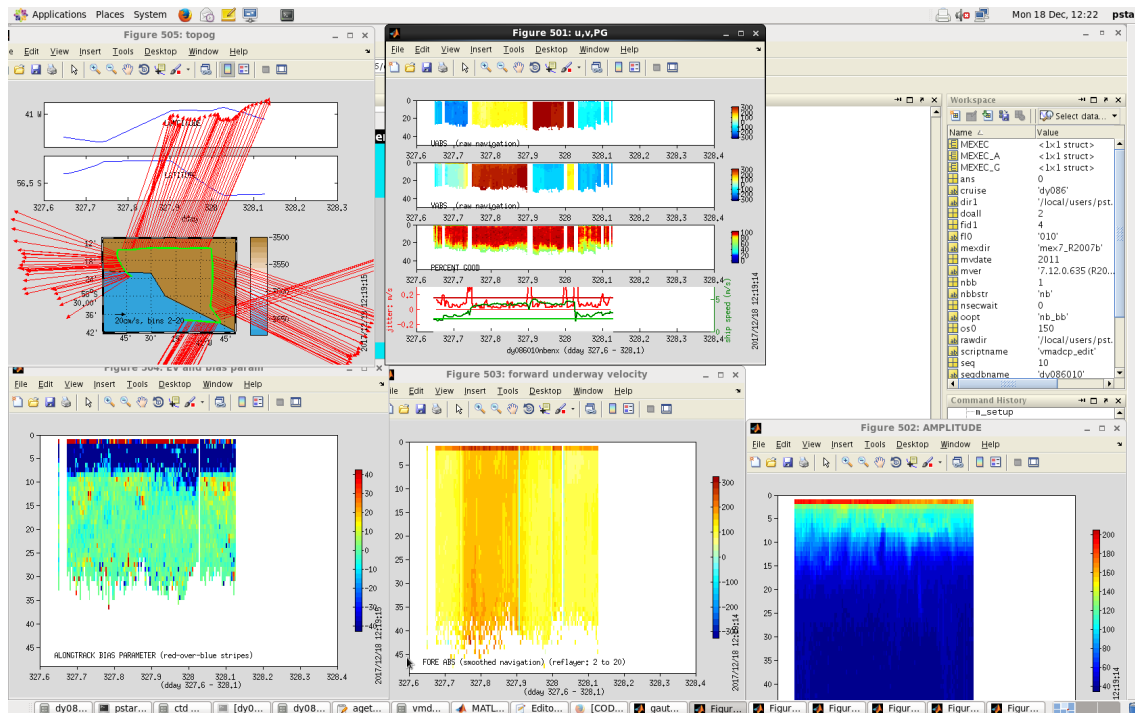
Applications Places System

Mon 18 Dec, 12:22 psta

Figure 505: topog

File Edit View Insert Tools Desktop Window Help

41 W

56.5 S

LATITUDE

327.6 327.7 327.8 327.9 328 328.1 328.2 328.3

12'
18'
24'
30'
36'
42'

20cm/s, bins 2-20

45' 30' 15' 45'

3500
3550
3600
3650

Figure 501: u,v,PG

File Edit View Insert Tools Desktop Window Help

UABS (raw navigation)

VABS (raw navigation)

PERCENT GOOD

jitter m/s

ship speed (m/s)

dy086010nbenx (dday 327.6 - 328.1)

327.6 327.7 327.8 327.9 328 328.1 328.2 328.3 328.4

2017/12/18 12:19:14

Workspace

Select data...

| Name | Value |
|---|---|
| MEXEC | <1x1 struct> |
| MEXEC_A | <1x1 struct> |
| MEXEC_G | <1x1 struct> |
| ans | 0 |
| cruise | 'dy086' |
| dir1 | '/local/users/pst. |
| doall | 2 |
| fid1 | 4 |
| fl0 | '010' |
| mexdir | 'mex7_R2007b' |
| mvdate | 2011 |
| mver | '7.12.0.635 (R20. |
| nbb | 1 |
| nbbstr | 'nb' |
| nsecwait | 0 |
| oopt | 'nb_bb' |
| os0 | 150 |
| rawdir | '/local/users/pst. |
| scriptname | 'vmadcp_edit' |
| seq | 10 |
| seqdbname | 'dy086010' |

Command History

m_setup

Figure 504: EV and bias param

File Edit View Insert Tools Desktop Window Help

ALONGTRACK BIAS PARAMETER (red-over-blue stripes)

(dday 327.6 - 328.1)

327.6 327.7 327.8 327.9 328 328.1 328.2 328.3 328.4

2017/12/18 12:19:15

Figure 503: forward underway velocity

File Edit View Insert Tools Desktop Window Help

FORE ABS (smoothed navigation) (reflayer: 2 to 20)

(dday 327.6 - 328.1)

327.6 327.7 327.8 327.9 328 328.1 328.2 328.3 328.4

2017/12/18 12:19:14

Figure 502: AMPLITUDE

File Edit View Insert Tools Desktop Window Help

2017/12/18 12:19:14

dy08... pstar... ctd ... [dy0... dy08... aget... vmd... MATL... Edito... [COD... gaut... Figur... Figur... Figur... Figur... Figur... Figur...